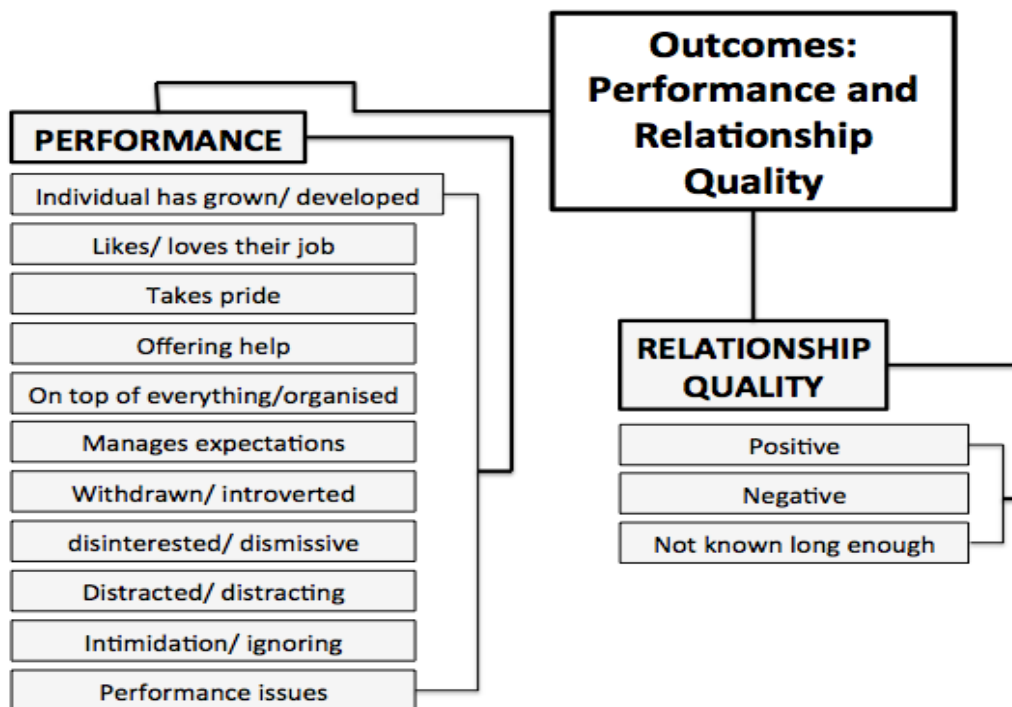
Outcomes: Performance and Relationship Quality

PERFORMANCE

Individual has grown/ developed

Likes/ loves their job

Takes pride

Offering help

On top of everything/organised

Manages expectations

Withdrawn/ introverted

disinterested/ dismissive

Distracted/ distracting

Intimidation/ ignoring

Performance issues

RELATIONSHIP QUALITY

Positive

Negative

Not known long enough